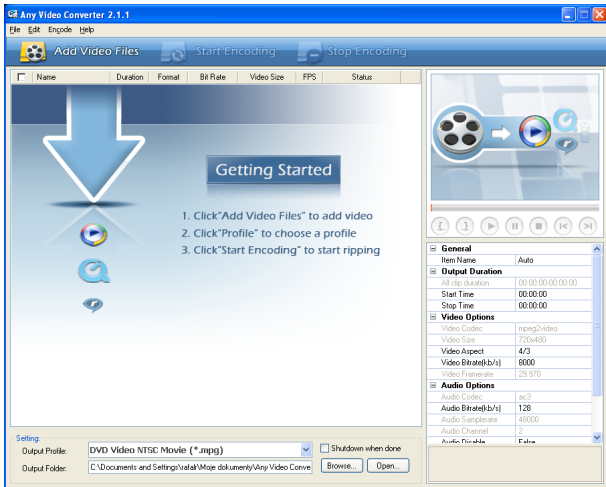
Any Video Converter 2.1.1

File Edit Encode Help

Add Video Files Start Encoding Stop Encoding

| | Name | Duration | Format | Bit Rate | Video Size | FPS | Status |
|---|---|---|---|---|---|---|---|

Getting Started

1. Click"Add Video Files" to add video
2. Click"Profile" to choose a profile
3. Click"Start Encoding" to start ripping

| General | |
|---|---|
| Item Name | Auto |
| Output Duration | |
| All clip duration | 00:00:00-00:00:00 |
| Start Time | 00:00:00 |
| Stop Time | 00:00:00 |
| Video Options | |
| Video Codec | mpeg2video |
| Video Size | 720x480 |
| Video Aspect | 4/3 |
| Video Bitrate(kb/s) | 8000 |
| Video Framerate | 29.970 |
| Audio Options | |
| Audio Codec | ac3 |
| Audio Bitrate(kb/s) | 128 |
| Audio Samplerate | 48000 |
| Audio Channel | 2 |
| Audio Disable | False |

Setting:
Output Profile: DVD Video NTSC Movie (*.mpg)
Shutdown when done
Output Folder: C:\Documents and Settings\rafal\Moje dokumenty\Any Video Conve
Browse... Open...